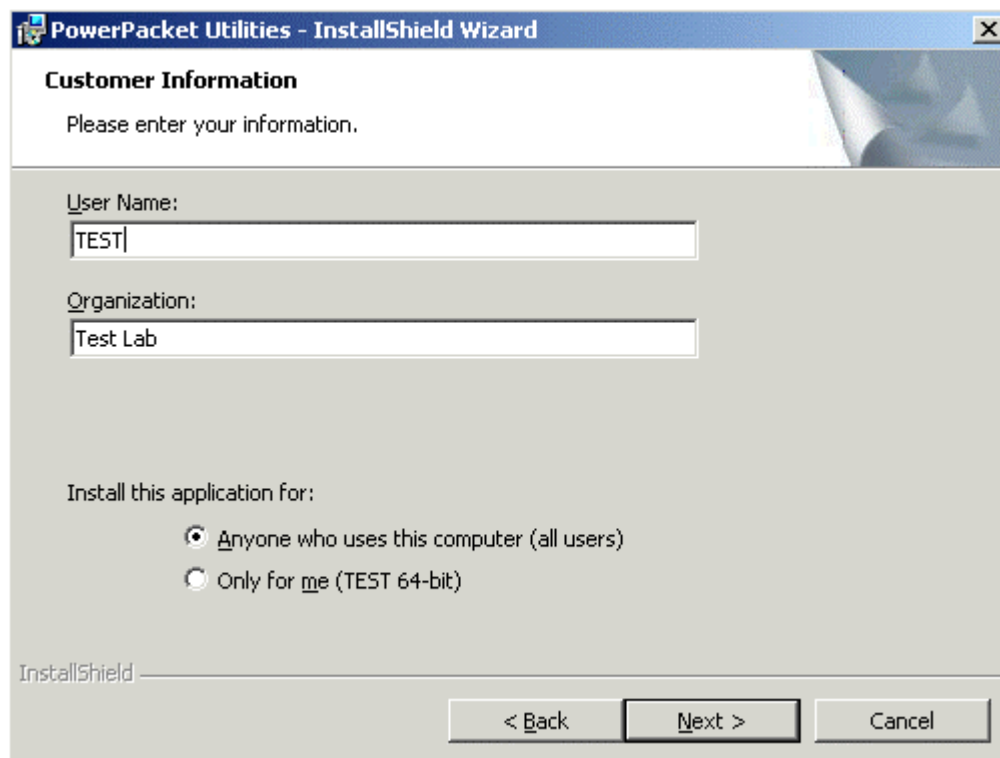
PowerPacket Utilities - InstallShield Wizard

Customer Information

Please enter your information.

User Name:

TEST

Organization:

Test Lab

Install this application for:

Anyone who uses this computer (all users)

Only for me (TEST 64-bit)

InstallShield

< Back

Next >

Cancel